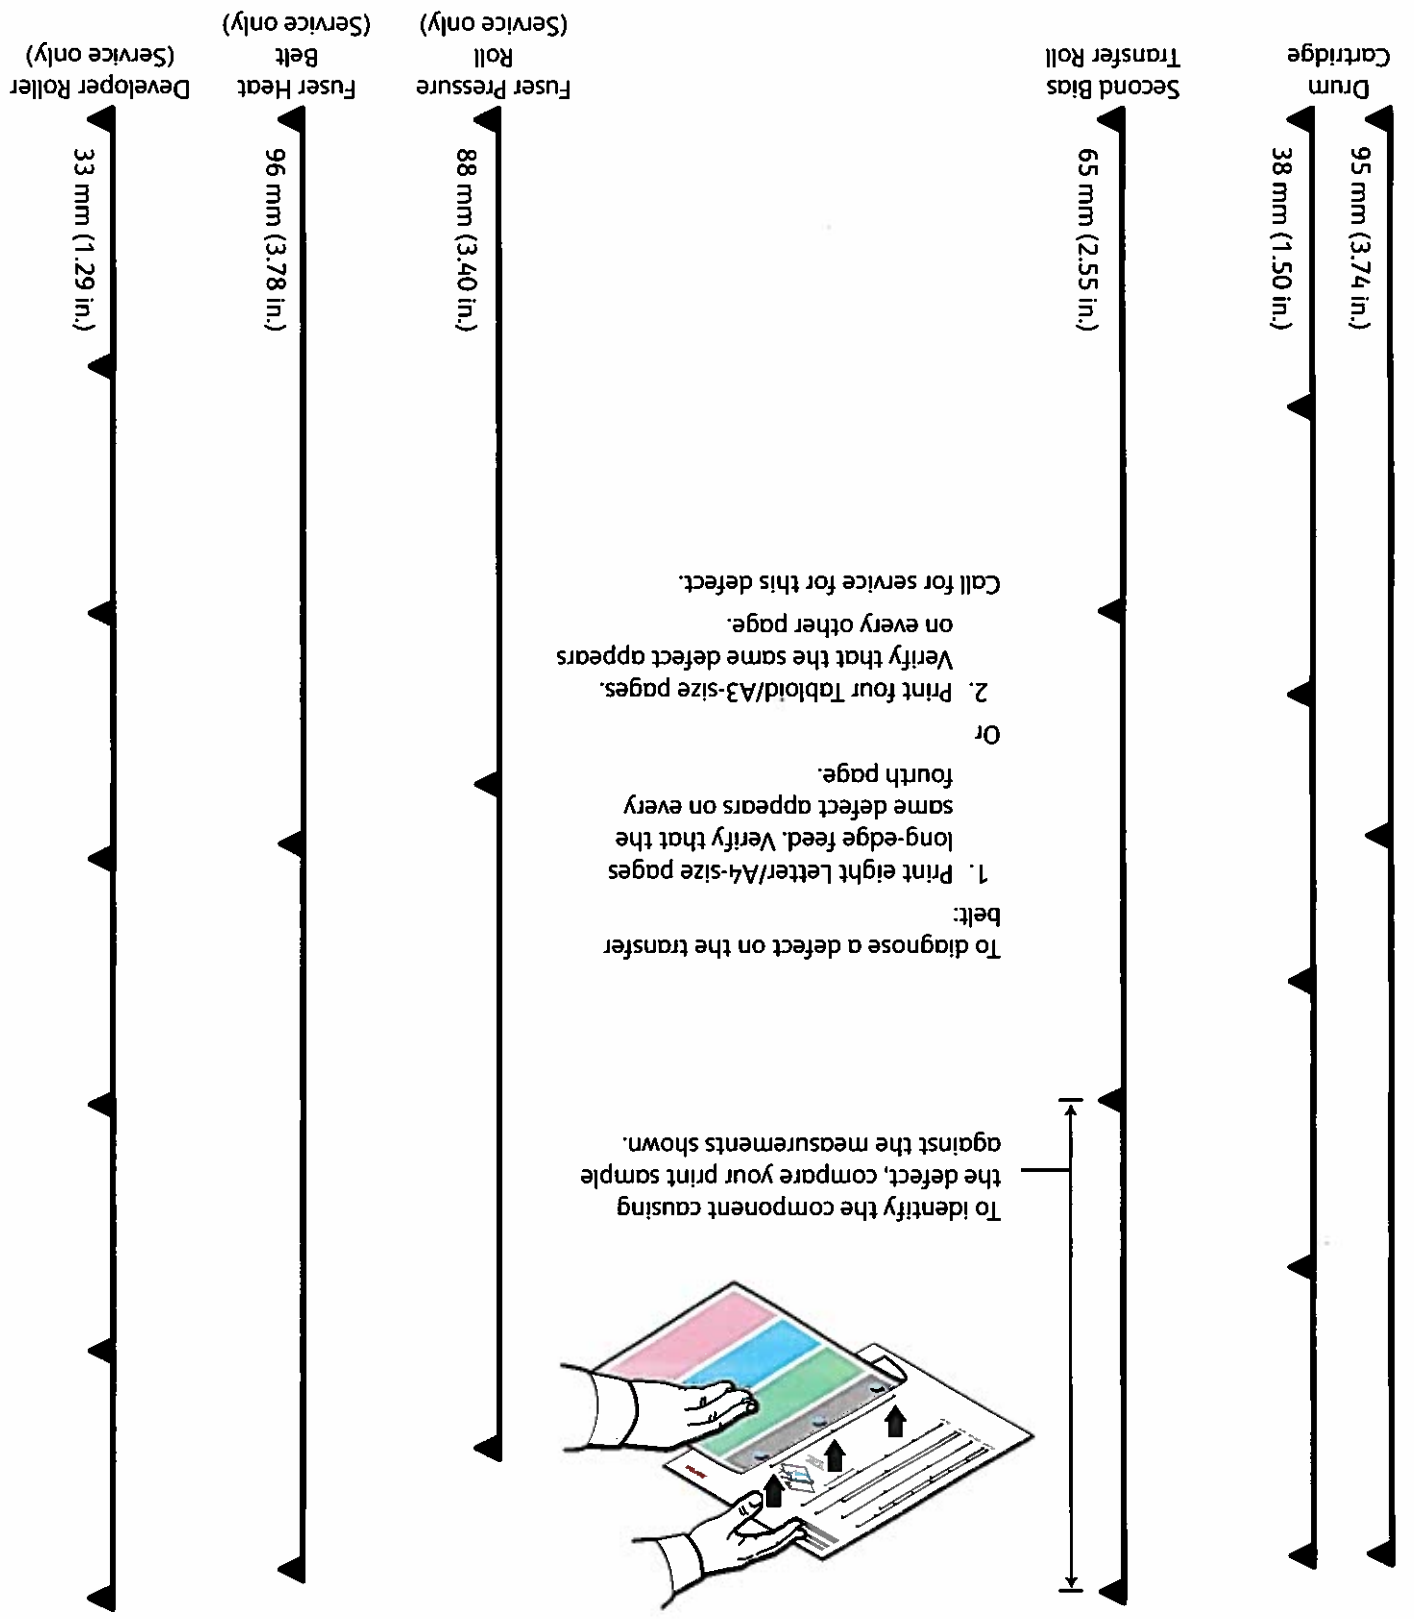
Drum Cartridge

95 mm (3.74 in.)

38 mm (1.50 in.)

Second Bias Transfer Roll

65 mm (2.55 in.)

Fuser Pressure Roll (Service only)

88 mm (3.40 in.)

Fuser Heat Belt (Service only)

96 mm (3.78 in.)

Developer Roller (Service only)

33 mm (1.29 in.)

To identify the component causing the defect, compare your print sample against the measurements shown.

To diagnose a defect on the transfer belt:

1. Print eight Letter/A4-size pages long-edge feed. Verify that the same defect appears on every fourth page.

Or

2. Print four Tabloid/A3-size pages. Verify that the same defect appears on every other page.

Call for service for this defect.